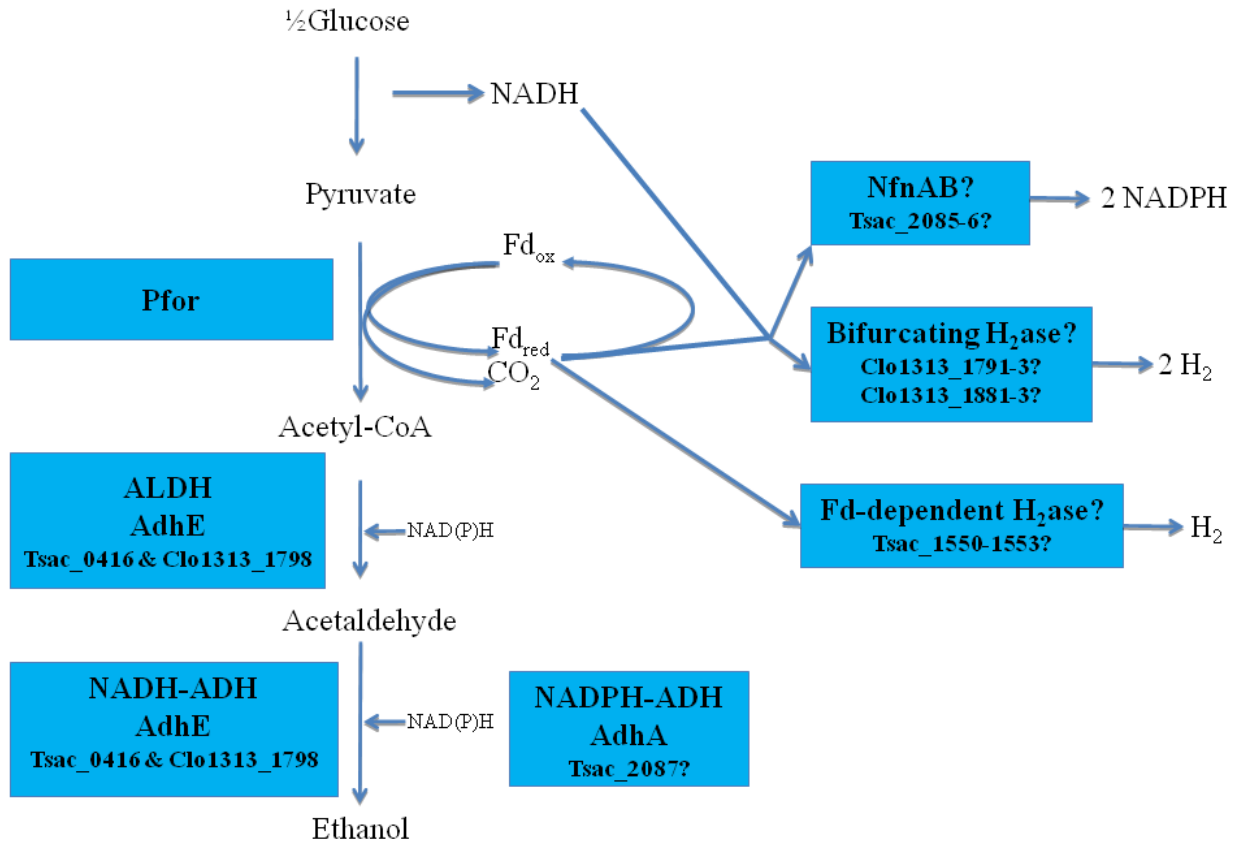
½Glucose

NADH

Pyruvate

NfnAB?
Tsac_2085-6?

2 NADPH

$Fd_{ox}$

Pfor

$Fd_{red}$
$CO_2$

Bifurcating $H_2$ase?
Clo1313_1791-3?
Clo1313_1881-3?

2 $H_2$

Acetyl-CoA

ALDH
AdhE
Tsac_0416 & Clo1313_1798

NAD(P)H

Fd-dependent $H_2$ase?
Tsac_1550-1553?

$H_2$

Acetaldehyde

NADH-ADH
AdhE
Tsac_0416 & Clo1313_1798

NAD(P)H

NADPH-ADH
AdhA
Tsac_2087?

Ethanol